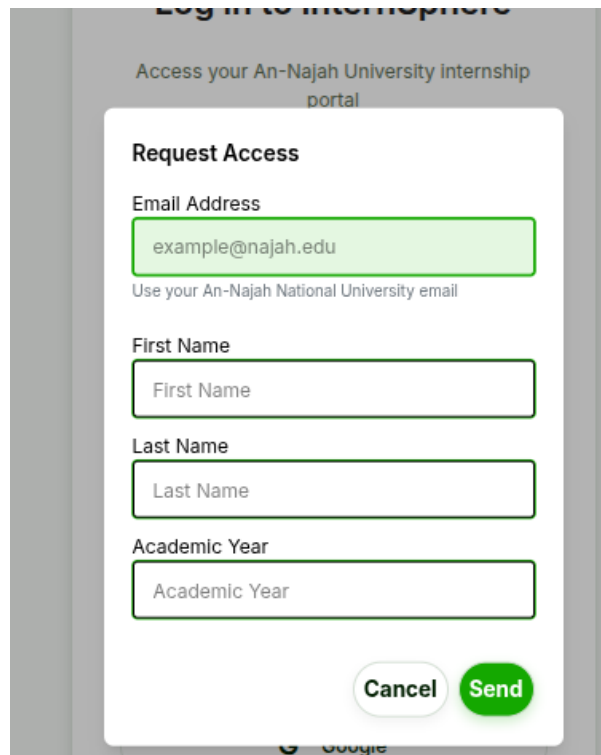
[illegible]

Access your An-Najah University internship portal

Request Access

Email Address

example@najah.edu

Use your An-Najah National University email

First Name

First Name

Last Name

Last Name

Academic Year

Academic Year

Cancel

Send

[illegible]